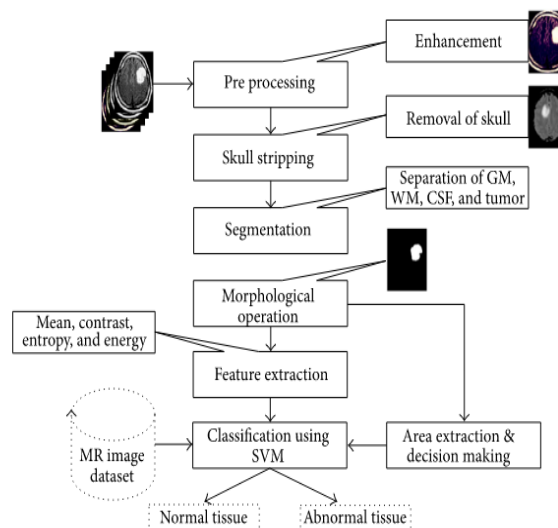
Enhancement

Pre processing

Removal of skull

Skull stripping

Separation of GM, WM, CSF, and tumor

Segmentation

Morphological operation

Mean, contrast, entropy, and energy

Feature extraction

MR image dataset

Classification using SVM

Area extraction & decision making

Normal tissue

Abnormal tissue